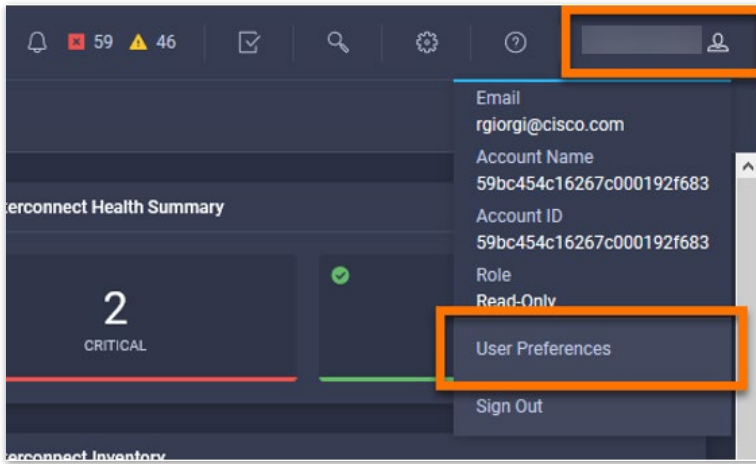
59 46

Email
rgiorgi@cisco.com
Account Name
59bc454c16267c000192f683
Account ID
59bc454c16267c000192f683
Role
Read-Only
User Preferences
Sign Out

terconnect Health Summary

2
CRITICAL

terconnect Inventory